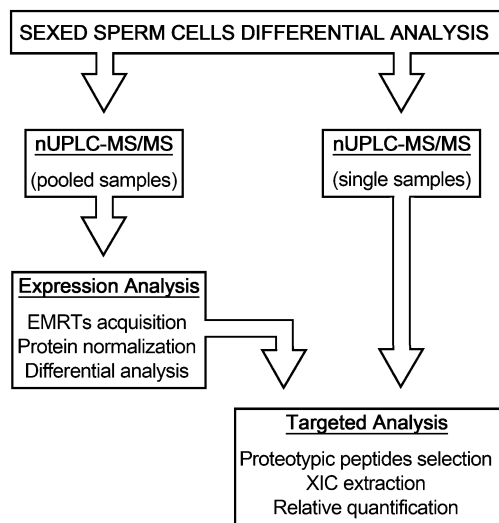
SEXED SPERM CELLS DIFFERENTIAL ANALYSIS

nUPLC-MS/MS
(pooled samples)

nUPLC-MS/MS
(single samples)

Expression Analysis
EMRTs acquisition
Protein normalization
Differential analysis

Targeted Analysis
Proteotypic peptides selection
XIC extraction
Relative quantification